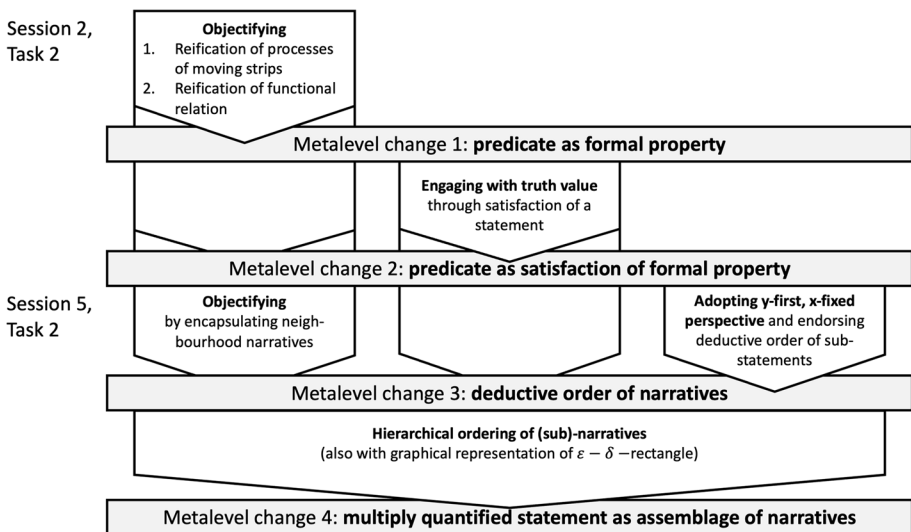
Session 2, Task 2

Objectifying
1. Reification of processes of moving strips
2. Reification of functional relation

Metalevel change 1: **predicate as formal property**

**Engaging with truth value** through satisfaction of a statement

Metalevel change 2: **predicate as satisfaction of formal property**

Session 5, Task 2

**Objectifying** by encapsulating neighbourhood narratives

**Adopting y-first, x-fixed perspective** and endorsing deductive order of sub-statements

Metalevel change 3: **deductive order of narratives**

**Hierarchical ordering of (sub)-narratives**
(also with graphical representation of $\varepsilon - \delta$ −rectangle)

Metalevel change 4: **multiply quantified statement as assemblage of narratives**